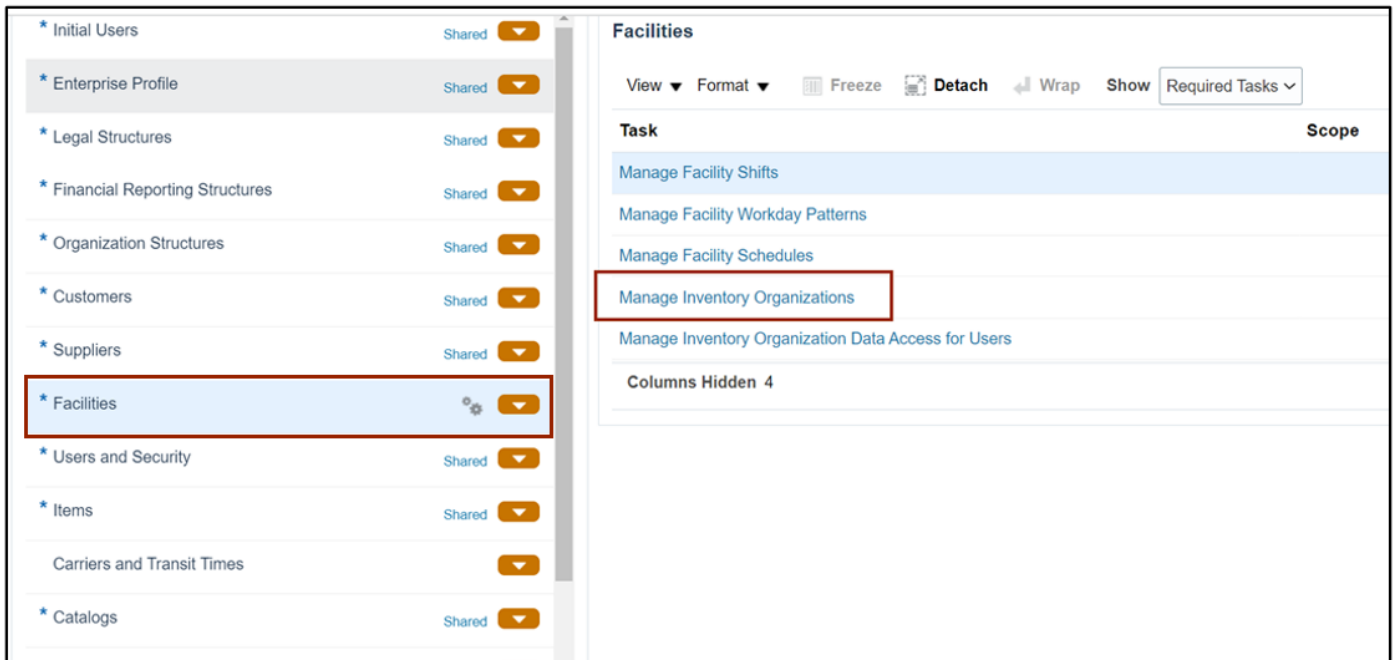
* Initial Users Shared
* Enterprise Profile Shared
* Legal Structures Shared
* Financial Reporting Structures Shared
* Organization Structures Shared
* Customers Shared
* Suppliers Shared
* Facilities
* Users and Security Shared
* Items Shared
Carriers and Transit Times
* Catalogs Shared

Facilities

View Format Freeze Detach Wrap Show Required Tasks

| Task | Scope |
|---|---|
| Manage Facility Shifts | |
| Manage Facility Workday Patterns | |
| Manage Facility Schedules | |
| Manage Inventory Organizations | |
| Manage Inventory Organization Data Access for Users | |

Columns Hidden 4